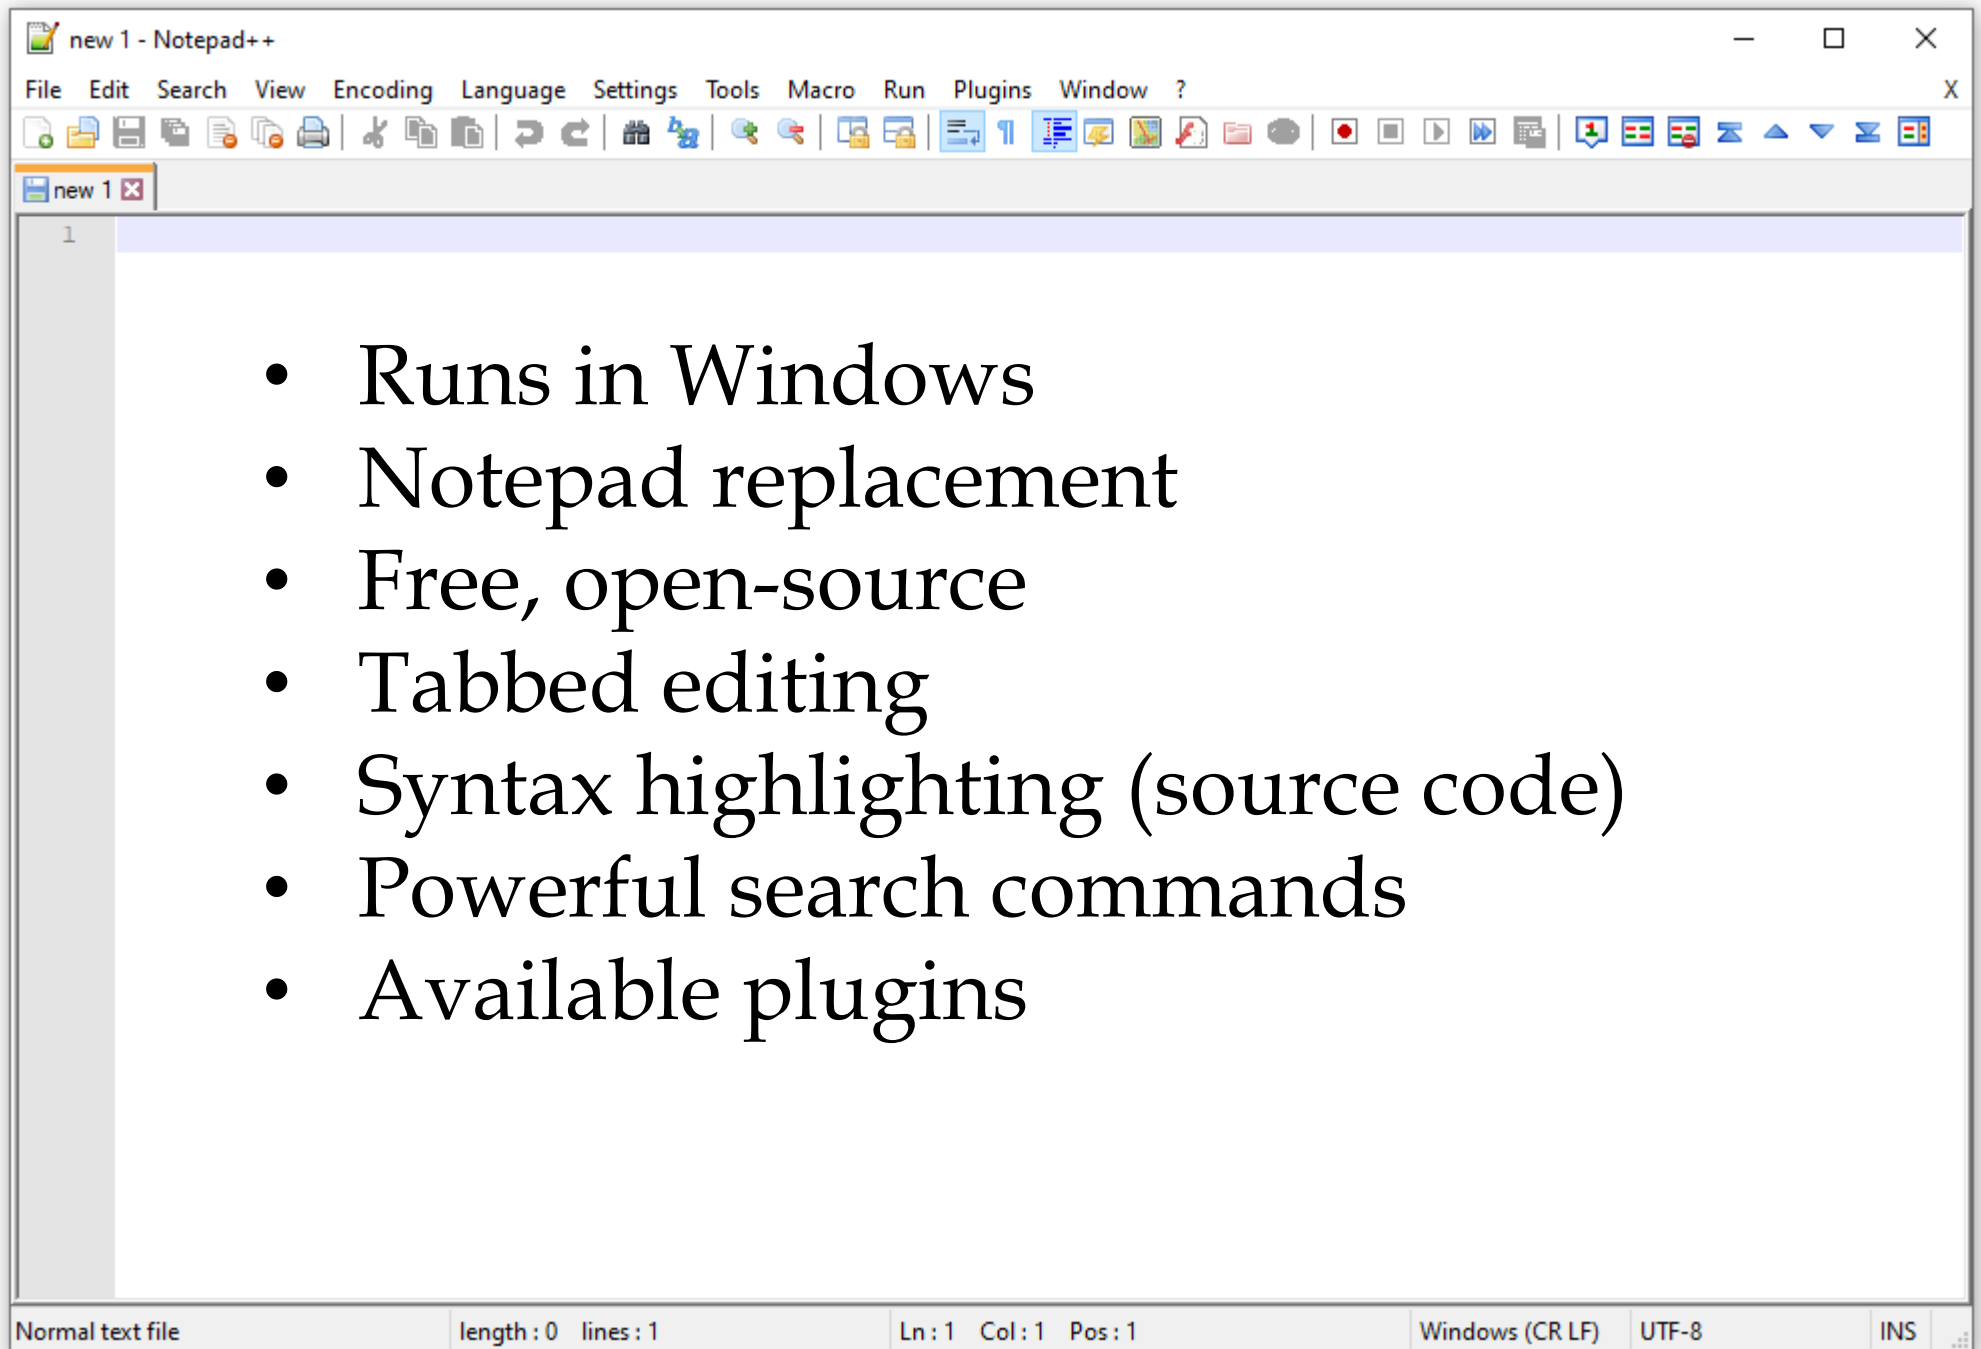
new 1 - Notepad++

File Edit Search View Encoding Language Settings Tools Macro Run Plugins Window ?

X

new 1

1

- Runs in Windows
- Notepad replacement
- Free, open-source
- Tabbed editing
- Syntax highlighting (source code)
- Powerful search commands
- Available plugins

Normal text file | length : 0 lines : 1 | Ln : 1 Col : 1 Pos : 1 | Windows (CR LF) | UTF-8 | INS